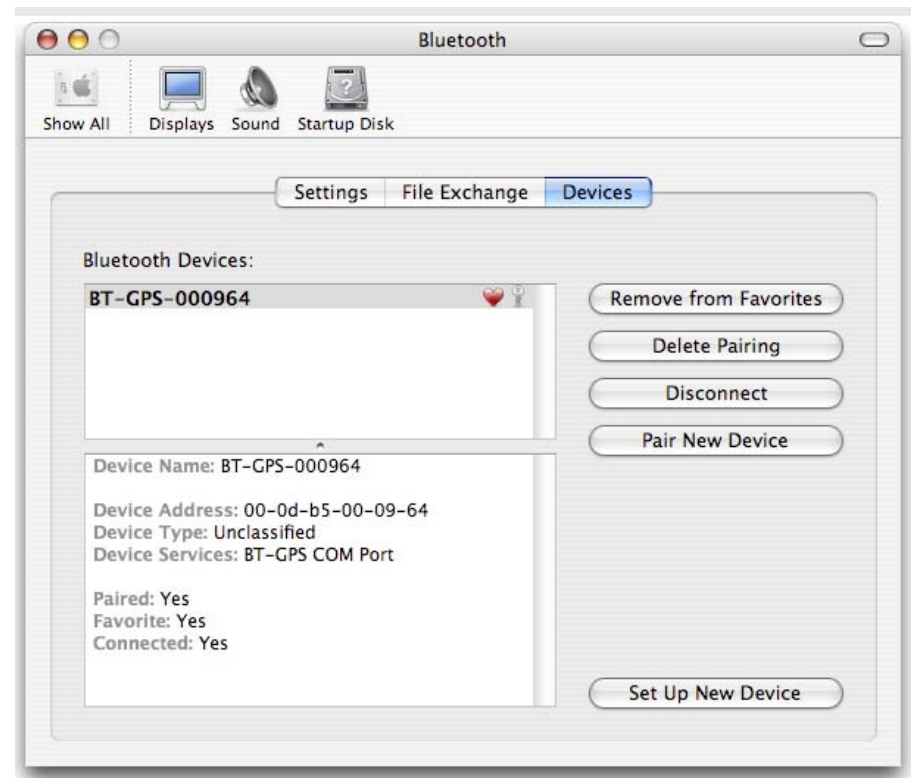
Bluetooth

Show All
Displays
Sound
Startup Disk

Settings
File Exchange
Devices

Bluetooth Devices:

BT-GPS-000964

Remove from Favorites
Delete Pairing
Disconnect
Pair New Device

Device Name: BT-GPS-000964

Device Address: 00-0d-b5-00-09-64
Device Type: Unclassified
Device Services: BT-GPS COM Port

Paired: Yes
Favorite: Yes
Connected: Yes

Set Up New Device